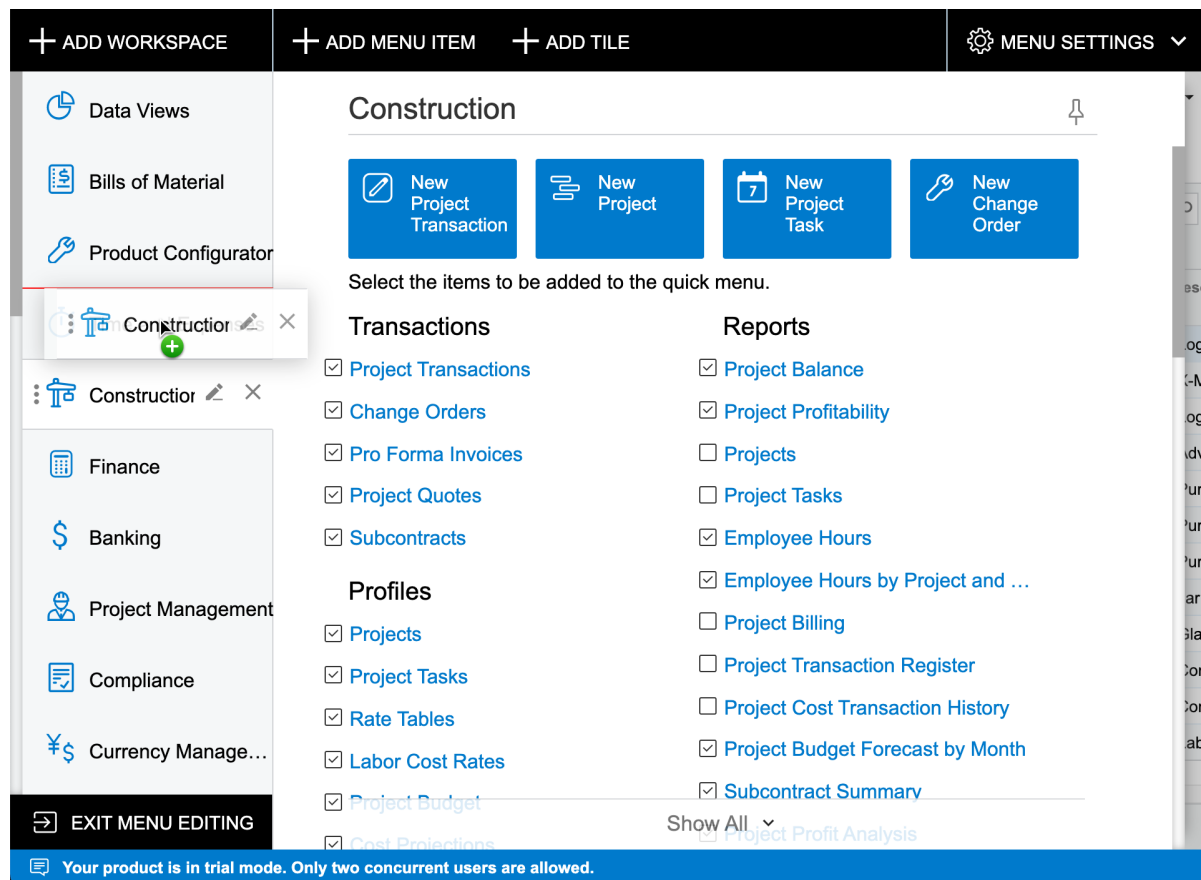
+ ADD WORKSPACE
+ ADD MENU ITEM
+ ADD TILE
MENU SETTINGS

Data Views
Bills of Material
Product Configurator
Constructior
Constructior
Finance
Banking
Project Management
Compliance
Currency Manage…
EXIT MENU EDITING

Construction

New Project Transaction
New Project
New Project Task
New Change Order

Select the items to be added to the quick menu.

Transactions
Project Transactions
Change Orders
Pro Forma Invoices
Project Quotes
Subcontracts

Profiles
Projects
Project Tasks
Rate Tables
Labor Cost Rates
Project Budget
Cost Projections

Reports
Project Balance
Project Profitability
Projects
Project Tasks
Employee Hours
Employee Hours by Project and …
Project Billing
Project Transaction Register
Project Cost Transaction History
Project Budget Forecast by Month
Subcontract Summary
Project Profit Analysis

Show All

Your product is in trial mode. Only two concurrent users are allowed.